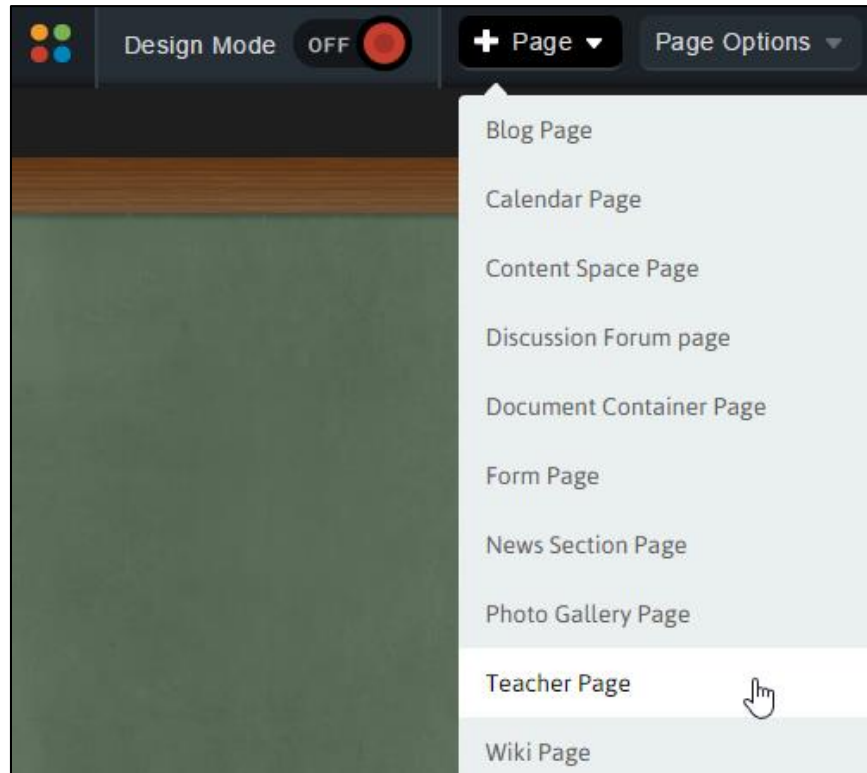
Design Mode OFF

+ Page

Page Options

Blog Page

Calendar Page

Content Space Page

Discussion Forum page

Document Container Page

Form Page

News Section Page

Photo Gallery Page

Teacher Page

Wiki Page